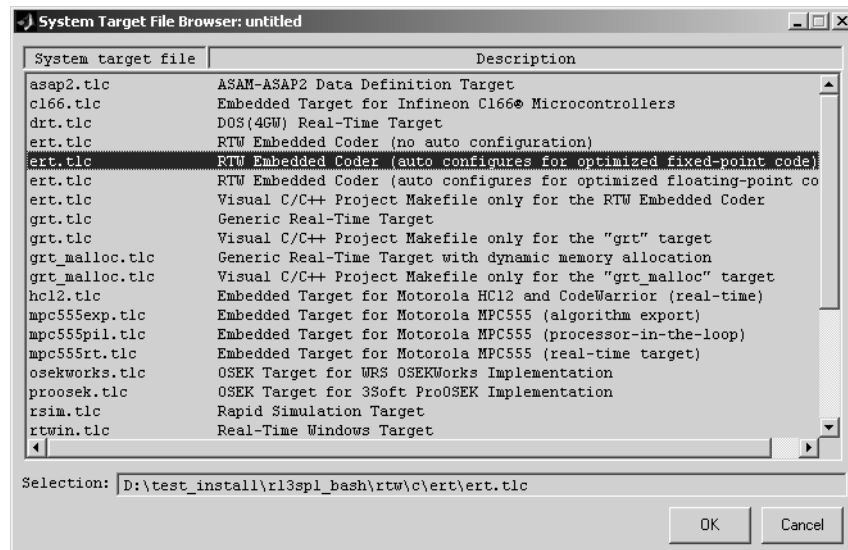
System Target File Browser: untitled

| System target file | Description |
|---|---|
| asap2.tlc | ASAM-ASAP2 Data Definition Target |
| c166.tlc | Embedded Target for Infineon C166® Microcontrollers |
| drt.tlc | DOS(4GW) Real-Time Target |
| ert.tlc | RTW Embedded Coder (no auto configuration) |
| ert.tlc | RTW Embedded Coder (auto configures for optimized fixed-point code) |
| ert.tlc | RTW Embedded Coder (auto configures for optimized floating-point co |
| ert.tlc | Visual C/C++ Project Makefile only for the RTW Embedded Coder |
| grt.tlc | Generic Real-Time Target |
| grt.tlc | Visual C/C++ Project Makefile only for the "grt" target |
| grt_malloc.tlc | Generic Real-Time Target with dynamic memory allocation |
| grt_malloc.tlc | Visual C/C++ Project Makefile only for the "grt_malloc" target |
| hc12.tlc | Embedded Target for Motorola HC12 and CodeWarrior (real-time) |
| mpc555exp.tlc | Embedded Target for Motorola MPC555 (algorithm export) |
| mpc555pil.tlc | Embedded Target for Motorola MPC555 (processor-in-the-loop) |
| mpc555rt.tlc | Embedded Target for Motorola MPC555 (real-time target) |
| osekworks.tlc | OSEK Target for WRS OSEKWorks Implementation |
| proosek.tlc | OSEK Target for 3Soft ProOSEK Implementation |
| rsim.tlc | Rapid Simulation Target |
| rtwin.tlc | Real-Time Windows Target |

Selection: D:\test_install\r13spl_bash\rtw\c\ert\ert.tlc

OK Cancel